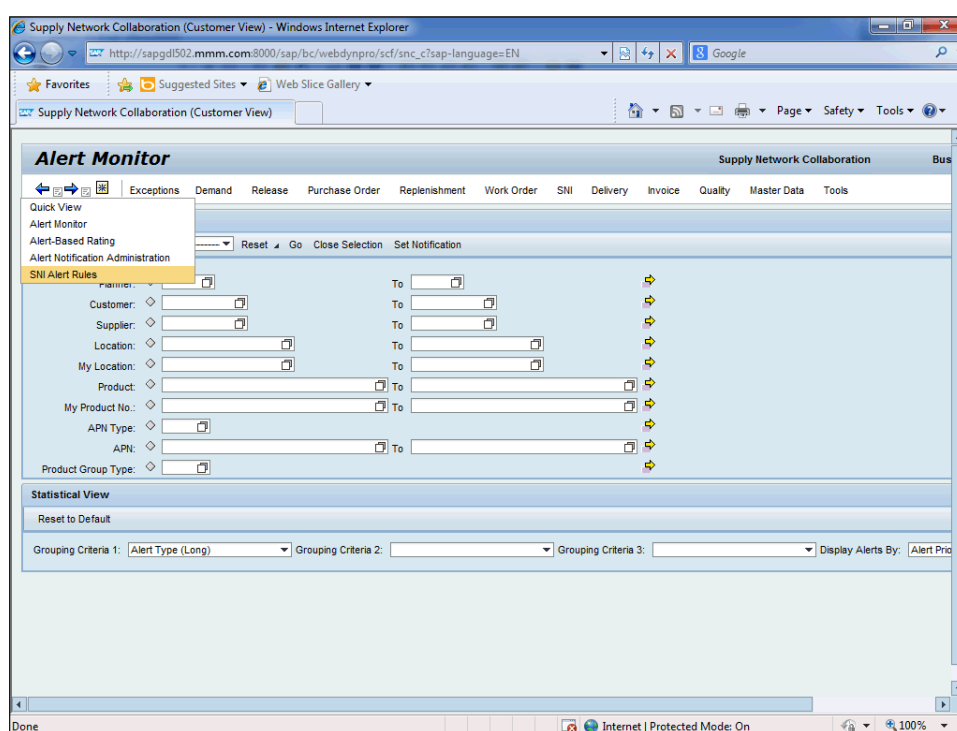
Supply Network Collaboration (Customer View) - Windows Internet Explorer

http://sapgdl502.mmm.com:8000/sap/bc/webdynpro/scf/snc_c?sap-language=EN

Google

Favorites | Suggested Sites ▾ | Web Slice Gallery ▾

Supply Network Collaboration (Customer View)

Page ▾ Safety ▾ Tools ▾

Alert Monitor

Supply Network Collaboration

Bus

Exceptions | Demand | Release | Purchase Order | Replenishment | Work Order | SNI | Delivery | Invoice | Quality | Master Data | Tools

Quick View
Alert Monitor
Alert-Based Rating
Alert Notification Administration
SNI Alert Rules

Reset | Go | Close Selection | Set Notification

Planner: To
Customer: To
Supplier: To
Location: To
My Location: To
Product: To
My Product No.: To
APN Type:
APN: To
Product Group Type:

Statistical View

Reset to Default

Grouping Criteria 1: Alert Type (Long) | Grouping Criteria 2: | Grouping Criteria 3: | Display Alerts By: Alert Prio

Done | Internet | Protected Mode: On | 100%